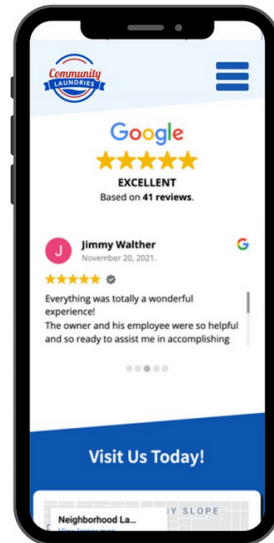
Community LAUNDRIES

Google

EXCELLENT

Based on 41 reviews.

J

Jimmy Walther

November 20, 2021.

G

Everything was totally a wonderful experience!
The owner and his employee were so helpful and so ready to assist me in accomplishing

Visit Us Today!

Neighborhood La...

Y SLOPE